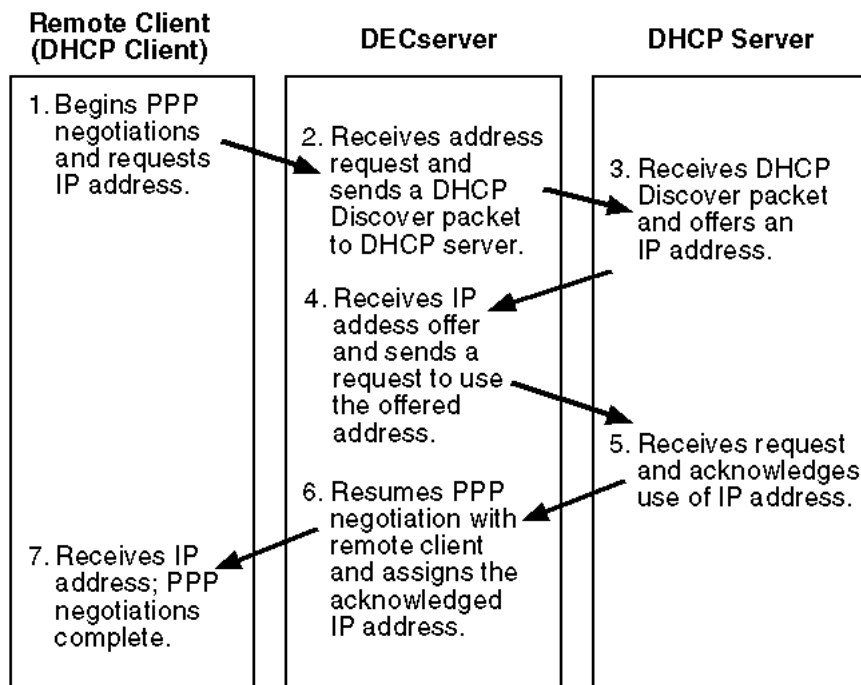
Remote Client (DHCP Client)

DECserver

DHCP Server

1. Begins PPP negotiations and requests IP address.

2. Receives address request and sends a DHCP Discover packet to DHCP server.

3. Receives DHCP Discover packet and offers an IP address.

4. Receives IP addess offer and sends a request to use the offered address.

5. Receives request and acknowledges use of IP address.

6. Resumes PPP negotiation with remote client and assigns the acknowledged IP address.

7. Receives IP address; PPP negotiations complete.